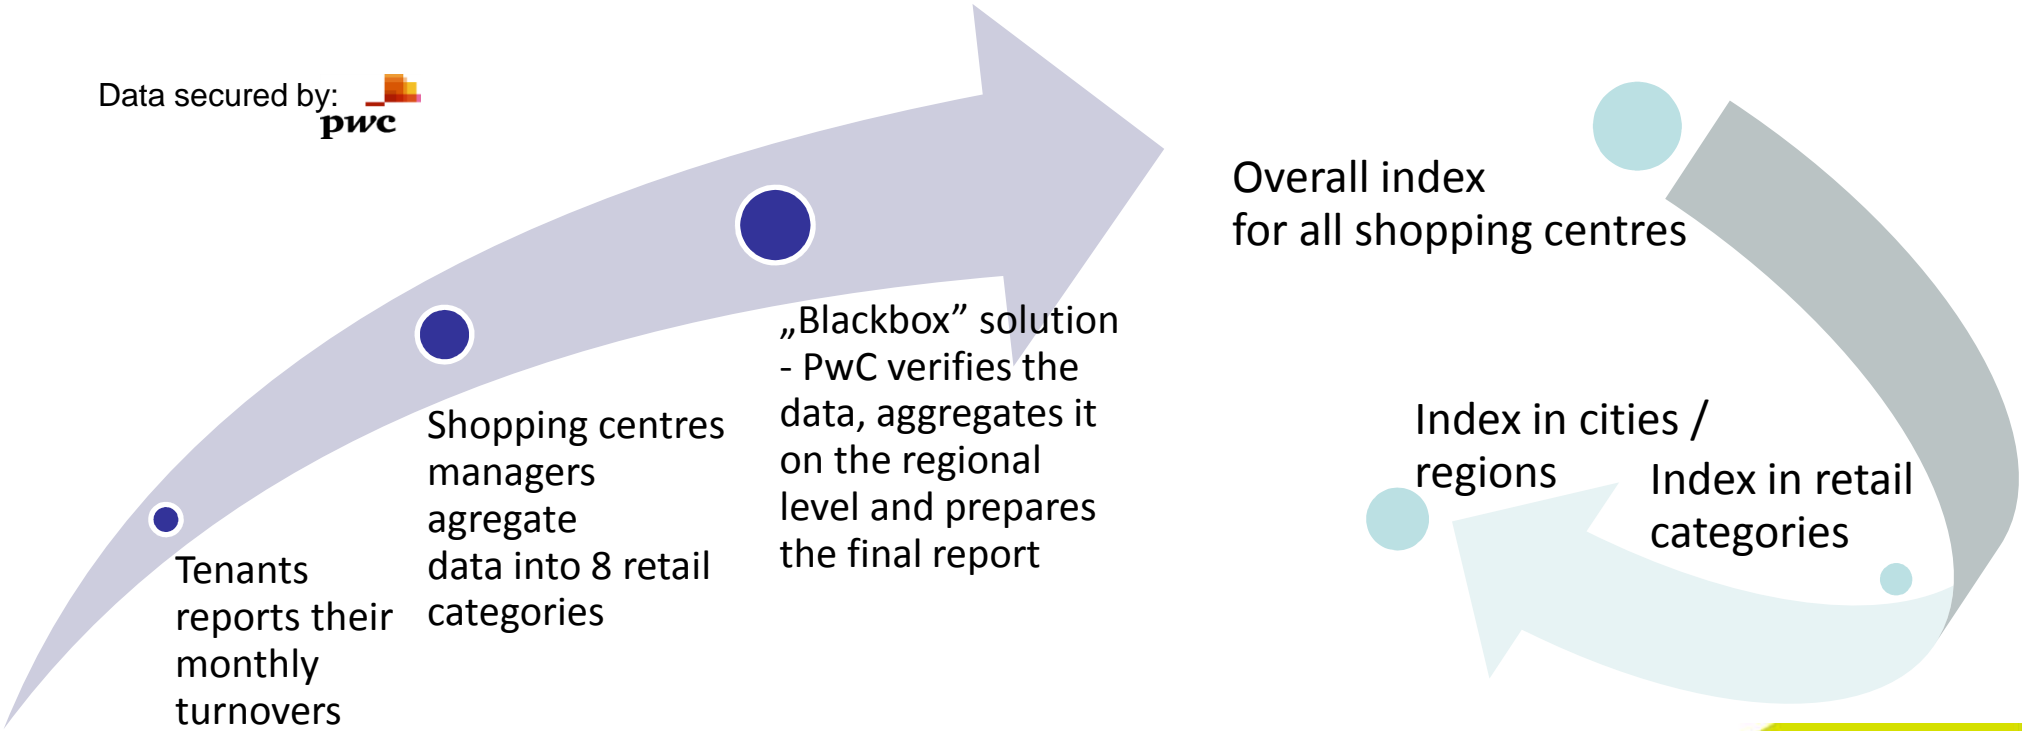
Data secured by: pwc

Tenants reports their monthly turnovers

Shopping centres managers agregate data into 8 retail categories

„Blackbox” solution - PwC verifies the data, aggregates it on the regional level and prepares the final report

Overall index for all shopping centres

Index in cities / regions

Index in retail categories